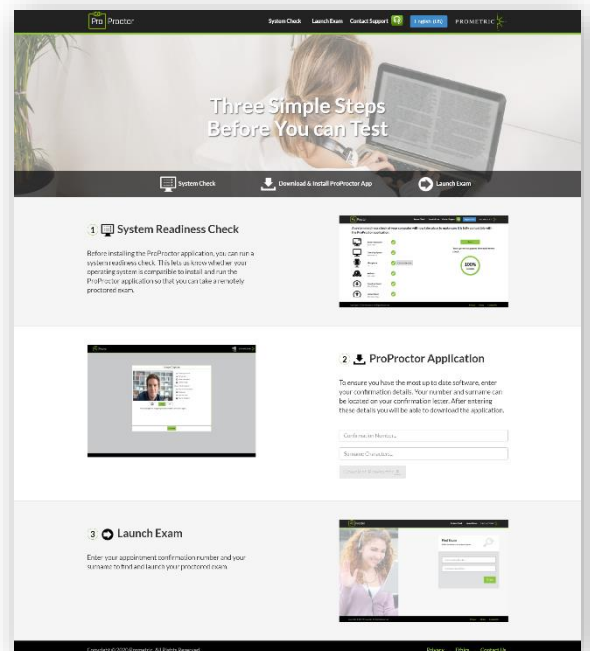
Pro Proctor

System Check Launch Exam Contact Support English (US) PROMETRIC

Three Simple Steps Before You can Test

System Check Download & Install ProProctor App Launch Exam

1 System Readiness Check

Before installing the ProProctor application, you can run a system readiness check. This lets us know whether your operating system is compatible to install and run the ProProctor application so that you can take a remotely proctored exam.

100%

2 ProProctor Application

To ensure you have the most up to date software, enter your confirmation details. Your number and surname can be located on your confirmation letter. After entering these details you will be able to download the application.

Confirmation Number...

Surname/Family Name...

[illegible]

3 Launch Exam

Enter your appointment confirmation number and your surname to find and launch your proctored exam.

Find Exam

Copyright © 2020 Prometric. All Rights Reserved. Privacy Terms Contact Us